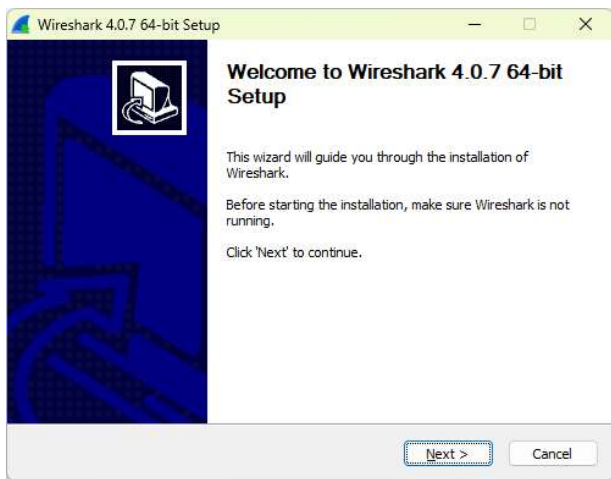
Wireshark 4.0.7 64-bit Setup

Welcome to Wireshark 4.0.7 64-bit Setup

This wizard will guide you through the installation of Wireshark.

Before starting the installation, make sure Wireshark is not running.

Click 'Next' to continue.

Next >

Cancel